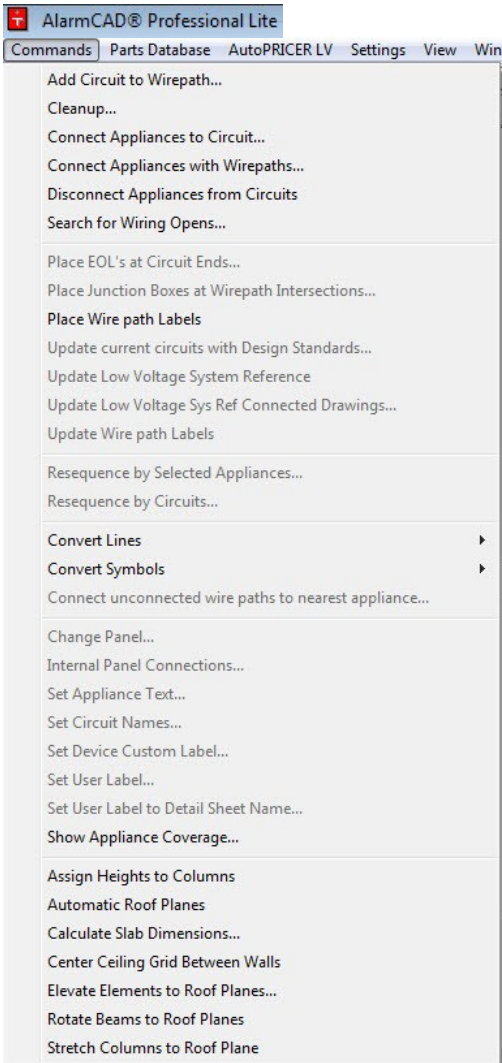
AlarmCAD® Professional Lite

Commands | Parts Database | AutoPRICER LV | Settings | View | Win

Add Circuit to Wirepath...
Cleanup...
Connect Appliances to Circuit...
Connect Appliances with Wirepaths...
Disconnect Appliances from Circuits
Search for Wiring Opens...

Place EOL's at Circuit Ends...
Place Junction Boxes at Wirepath Intersections...
Place Wire path Labels
Update current circuits with Design Standards...
Update Low Voltage System Reference
Update Low Voltage Sys Ref Connected Drawings...
Update Wire path Labels

Resequence by Selected Appliances...
Resequence by Circuits...

Convert Lines
Convert Symbols
Connect unconnected wire paths to nearest appliance...

Change Panel...
Internal Panel Connections...
Set Appliance Text...
Set Circuit Names...
Set Device Custom Label...
Set User Label...
Set User Label to Detail Sheet Name...
Show Appliance Coverage...

Assign Heights to Columns
Automatic Roof Planes
Calculate Slab Dimensions...
Center Ceiling Grid Between Walls
Elevate Elements to Roof Planes...
Rotate Beams to Roof Planes
Stretch Columns to Roof Plane